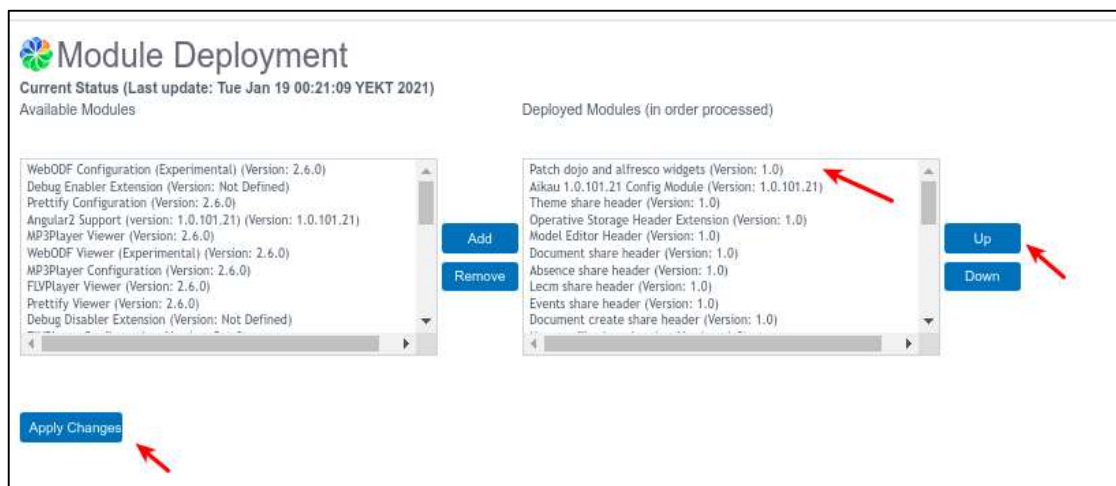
Module Deployment

Current Status (Last update: Tue Jan 19 00:21:09 YEKT 2021)

Available Modules

WebODF Configuration (Experimental) (Version: 2.6.0)
Debug Enabler Extension (Version: Not Defined)
Prettify Configuration (Version: 2.6.0)
Angular2 Support (version: 1.0.101.21) (Version: 1.0.101.21)
MP3Player Viewer (Version: 2.6.0)
WebODF Viewer (Experimental) (Version: 2.6.0)
MP3Player Configuration (Version: 2.6.0)
FLVPlayer Viewer (Version: 2.6.0)
Prettify Viewer (Version: 2.6.0)
Debug Disabler Extension (Version: Not Defined)
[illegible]

Add

Remove

Deployed Modules (in order processed)

Patch dojo and alfresco widgets (Version: 1.0)
Aikau 1.0.101.21 Config Module (Version: 1.0.101.21)
Theme share header (Version: 1.0)
Operative Storage Header Extension (Version: 1.0)
Model Editor Header (Version: 1.0)
Document share header (Version: 1.0)
Absence share header (Version: 1.0)
Lecm share header (Version: 1.0)
Events share header (Version: 1.0)
Document create share header (Version: 1.0)
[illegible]

Up

Down

Apply Changes